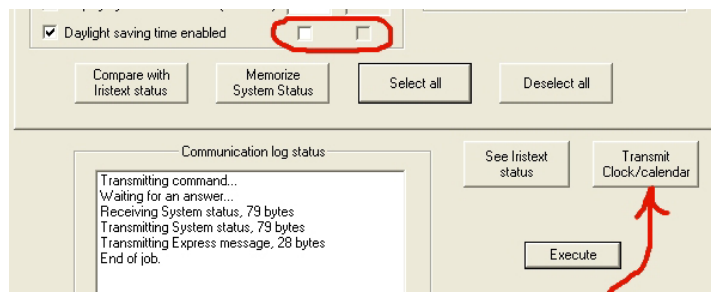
Daylight saving time enabled

Compare with Iristext status

Memorize System Status

Select all

Deselect all

Communication log status

Transmitting command...
Waiting for an answer...
Receiving System status, 79 bytes
Transmitting System status, 79 bytes
Transmitting Express message, 28 bytes
End of job.

See Iristext status

Transmit Clock/calendar

Execute